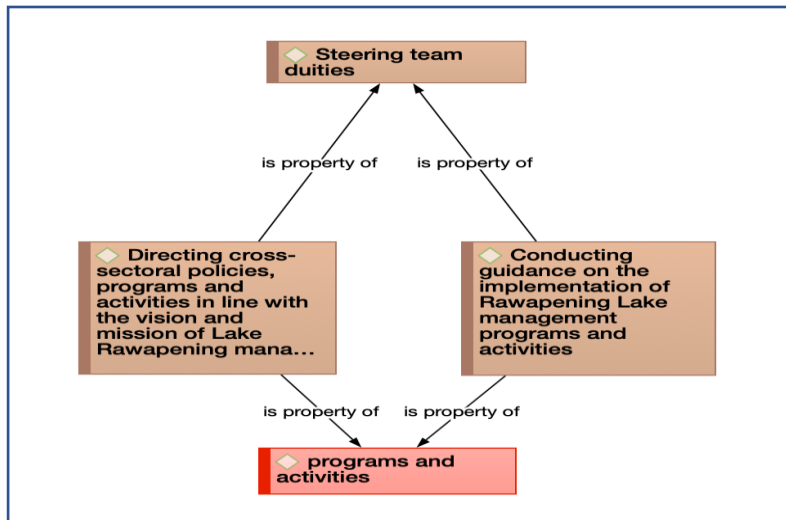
Steering team duities

is property of

is property of

Directing cross-sectoral policies, programs and activities in line with the vision and mission of Lake Rawapening mana...

Conducting guidance on the implementation of Rawapening Lake management programs and activities

is property of

is property of

programs and activities